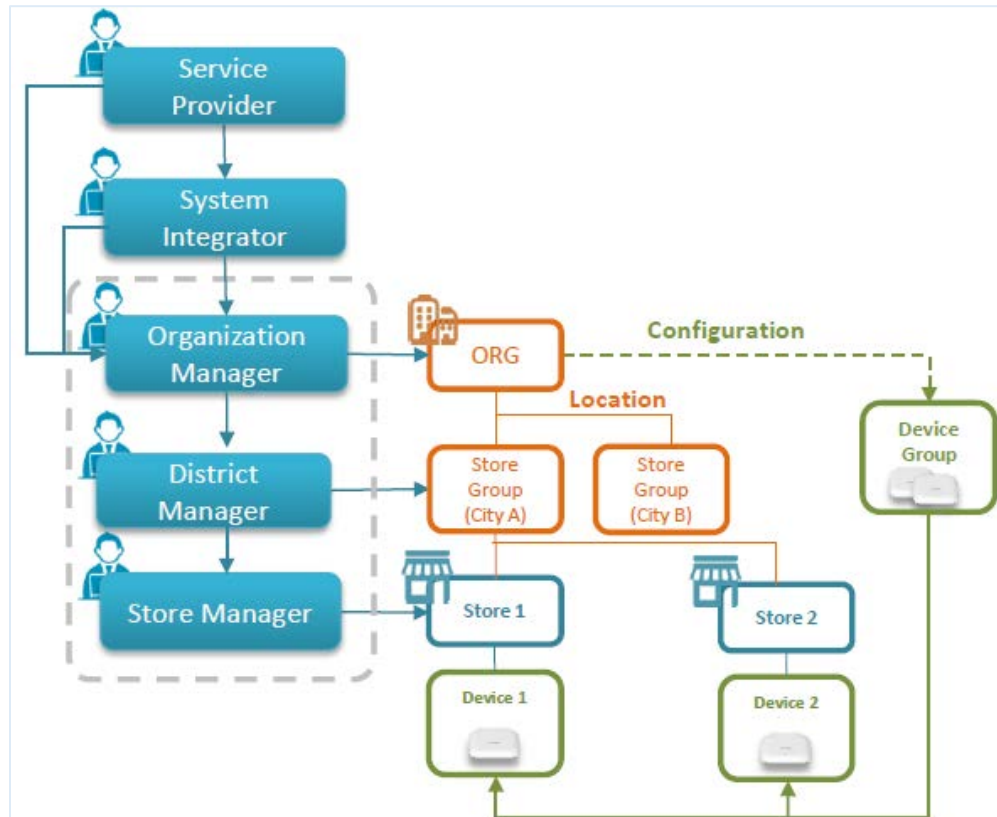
Service Provider

System Integrator

Organization Manager

District Manager

Store Manager

ORG

Configuration

Location

Store Group (City A)

Store Group (City B)

Device Group

Store 1

Store 2

Device 1

Device 2